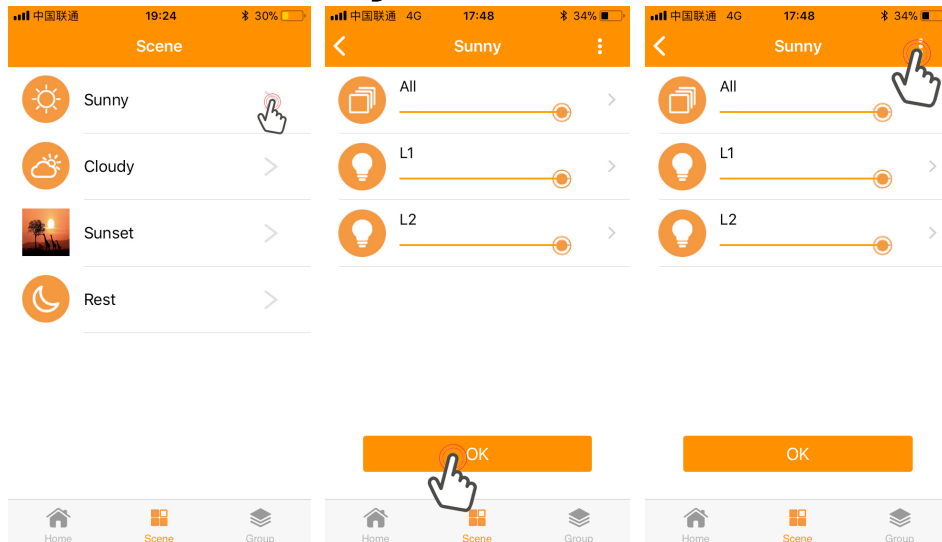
中国联通 19:24 30%

Scene

Sunny

Cloudy

Sunset

Rest

Home Scene Group

中国联通 4G 17:48 34%

Sunny

All

L1

L2

OK

Home Scene Group

中国联通 4G 17:48 34%

Sunny

All

L1

L2

OK

Home Scene Group